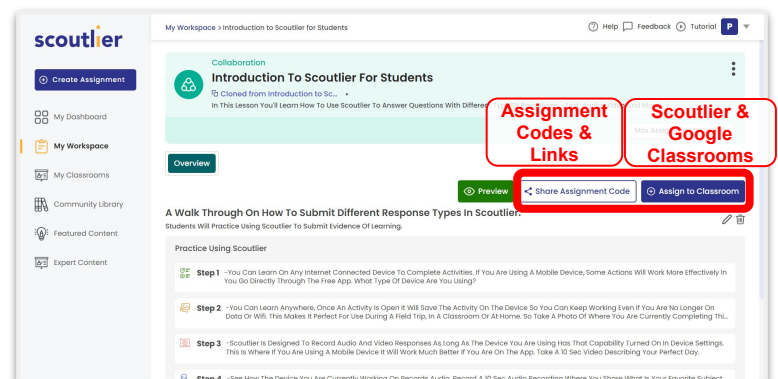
scoutlier

Create Assignment

My Dashboard

My Workspace

My Classrooms

Community Library

Featured Content

Expert Content

My Workspace > Introduction to Scoutlier for Students

Help Feedback Tutorial P

Collaboration

Introduction To Scoutlier For Students

Cloned from Introduction to Sc... •

In This Lesson You'll Learn How To Use Scoutlier To Answer Questions With Differen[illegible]

Max Assi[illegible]

Assignment Codes & Links

Scoutlier & Google Classrooms

Overview

Preview

Share Assignment Code

Assign to Classroom

A Walk Through On How To Submit Different Response Types In Scoutlier.

Students Will Practice Using Scoutlier To Submit Evidence Of Learning.

Practice Using Scoutlier

Step 1 -You Can Learn On Any Internet Connected Device To Complete Activities. If You Are Using A Mobile Device, Some Actions Will Work More Effectively In You Go Directly Through The Free App. What Type Of Device Are You Using?

Step 2 -You Can Learn Anywhere, Once An Activity Is Open It Will Save The Activity On The Device So You Can Keep Working Even If You Are No Longer On Data Or Wifi. This Makes It Perfect For Use During A Field Trip, In A Classroom Or At Home. So Take A Photo Of Where You Are Currently Completing Thi...

Step 3 -Scoutlier Is Designed To Record Audio And Video Responses As Long As The Device You Are Using Has That Capability Turned On In Device Settings. This Is Where If You Are Using A Mobile Device It Will Work Much Better If You Are On The App. Take A 10 Sec Video Describing Your Perfect Day.

Step 4 -See How The Device You Are Currently Working On Records Audio. Record A 10 Sec Audio Recording Where You Share What Is Your Favorite Subject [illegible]